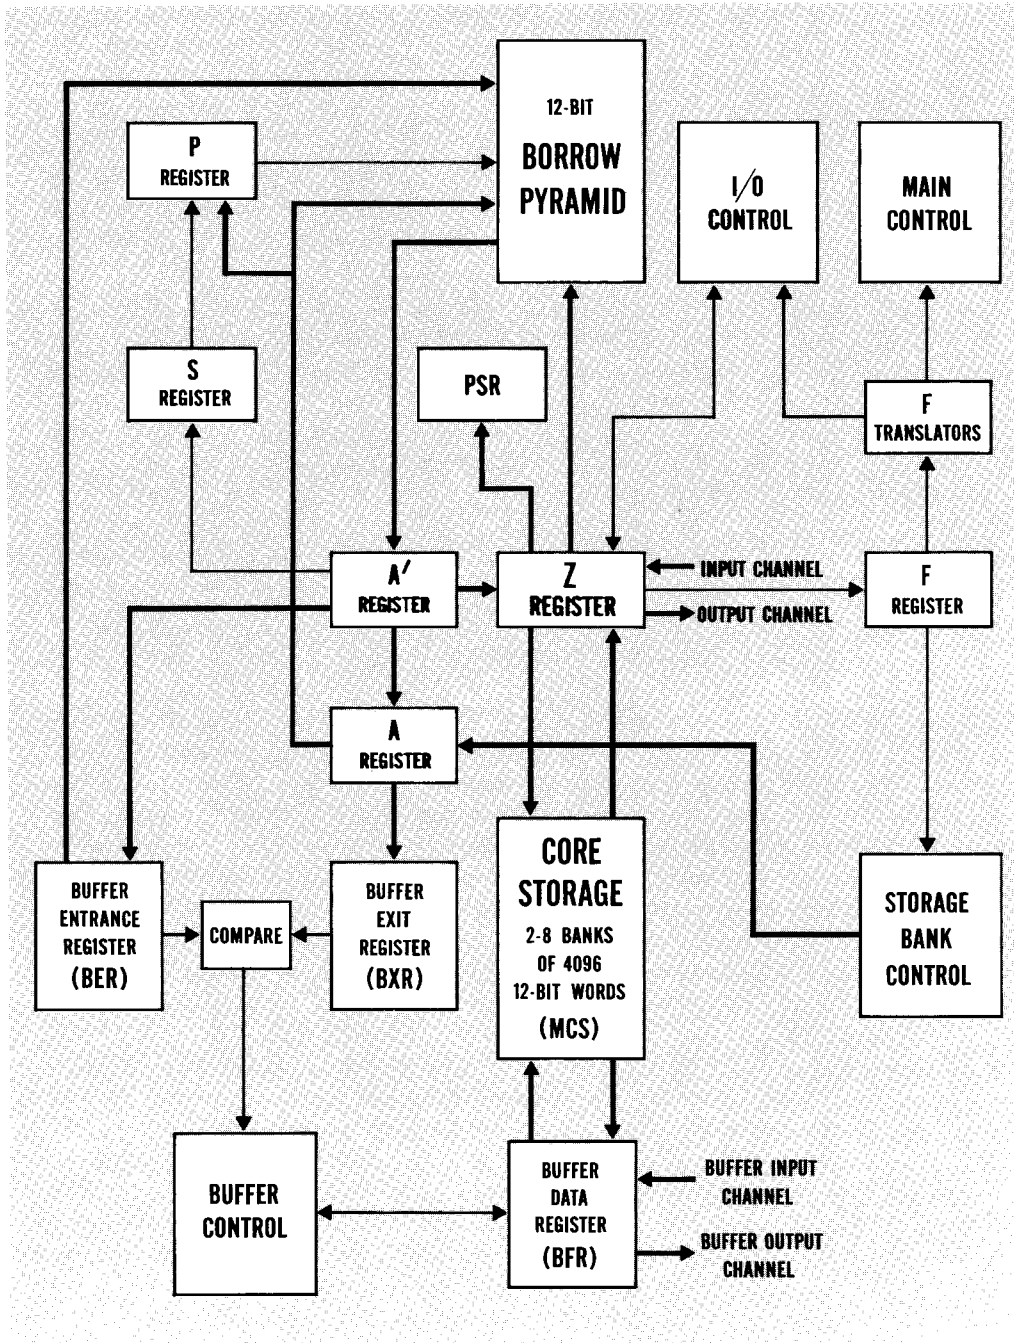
12-BIT
BORROW
PYRAMID

P
REGISTER

I/O
CONTROL

MAIN
CONTROL

S
REGISTER

PSR

F
TRANSLATORS

A'
REGISTER

Z
REGISTER

INPUT CHANNEL

OUTPUT CHANNEL

F
REGISTER

A
REGISTER

BUFFER
ENTRANCE
REGISTER
(BER)

COMPARE

BUFFER
EXIT
REGISTER
(BXR)

CORE
STORAGE
2-8 BANKS
OF 4096
12-BIT WORDS
(MCS)

STORAGE
BANK
CONTROL

BUFFER
CONTROL

BUFFER
DATA
REGISTER
(BFR)

BUFFER INPUT
CHANNEL

BUFFER OUTPUT
CHANNEL